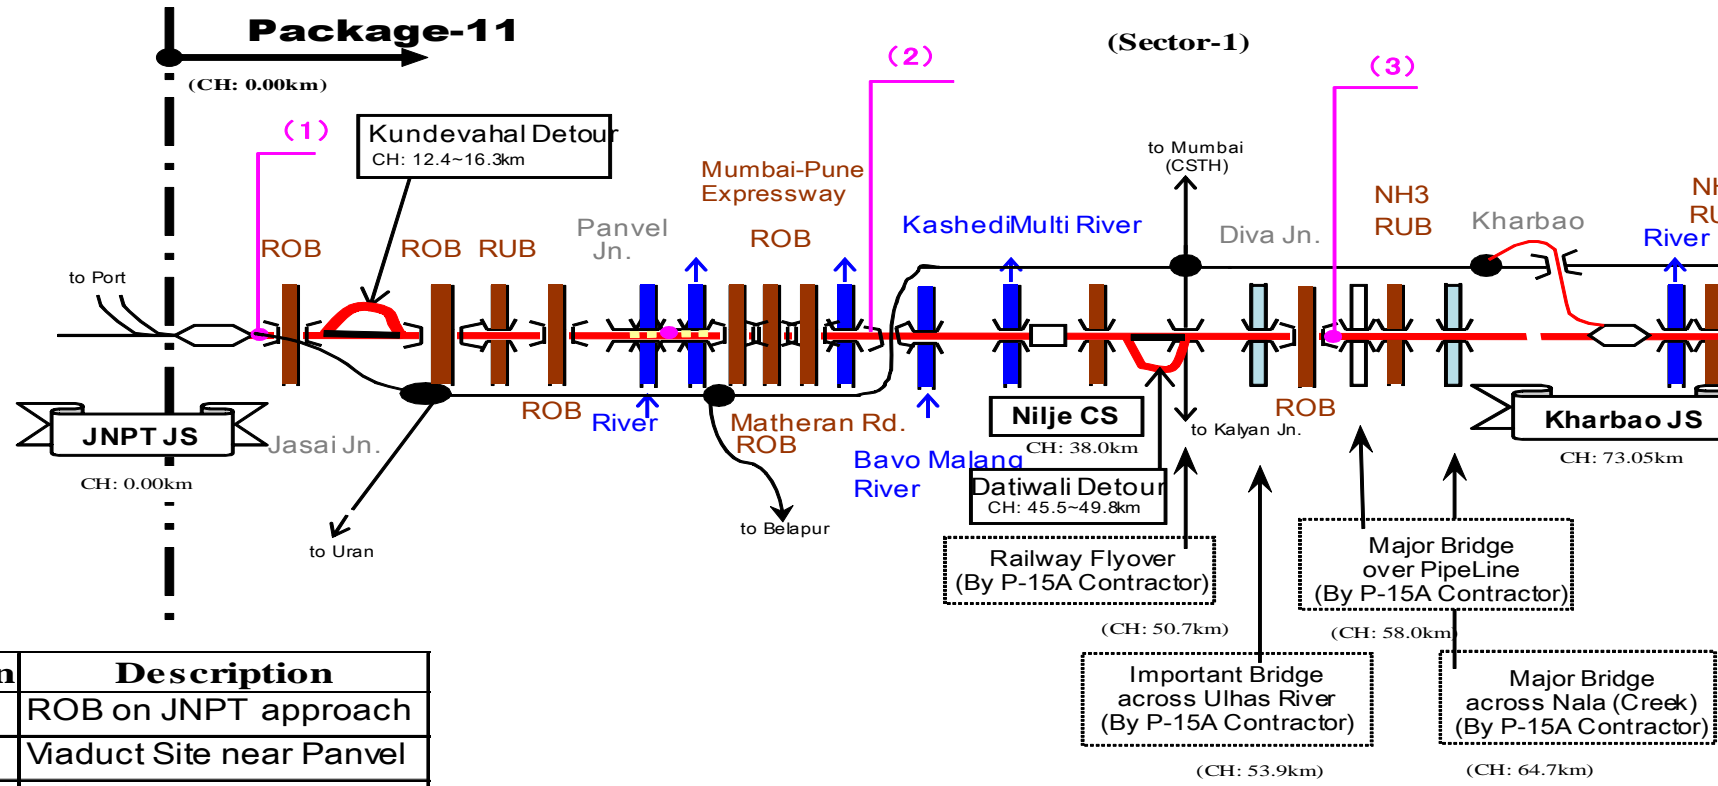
Package-11
(CH: 0.00km)
(Sector-1)
(1)
(2)
(3)
Kundevahal Detour
CH: 12.4~16.3km
Mumbai-Pune Expressway
to Mumbai (CSTH)
NH3 RUB
NH
RU
ROB
ROB RUB
Panvel Jn.
ROB
KashediMulti River
Diva Jn.
Kharbao
River
to Port
JNPT JS
CH: 0.00km
Jasai Jn.
ROB
River
Matheran Rd. ROB
Bavo Malang River
Nilje CS
CH: 38.0km
ROB
to Kalyan Jn.
Kharbao JS
CH: 73.05km
to Uran
to Belapur
Datiwali Detour
CH: 45.5~49.8km
Railway Flyover (By P-15A Contractor)
(CH: 50.7km)
Major Bridge over PipeLine (By P-15A Contractor)
(CH: 58.0km)
Important Bridge across Ulhas River (By P-15A Contractor)
(CH: 53.9km)
Major Bridge across Nala (Creek) (By P-15A Contractor)
(CH: 64.7km)

| n | Description |
|---|---|
| | ROB on JNPT approach |
| | Viaduct Site near Panvel |